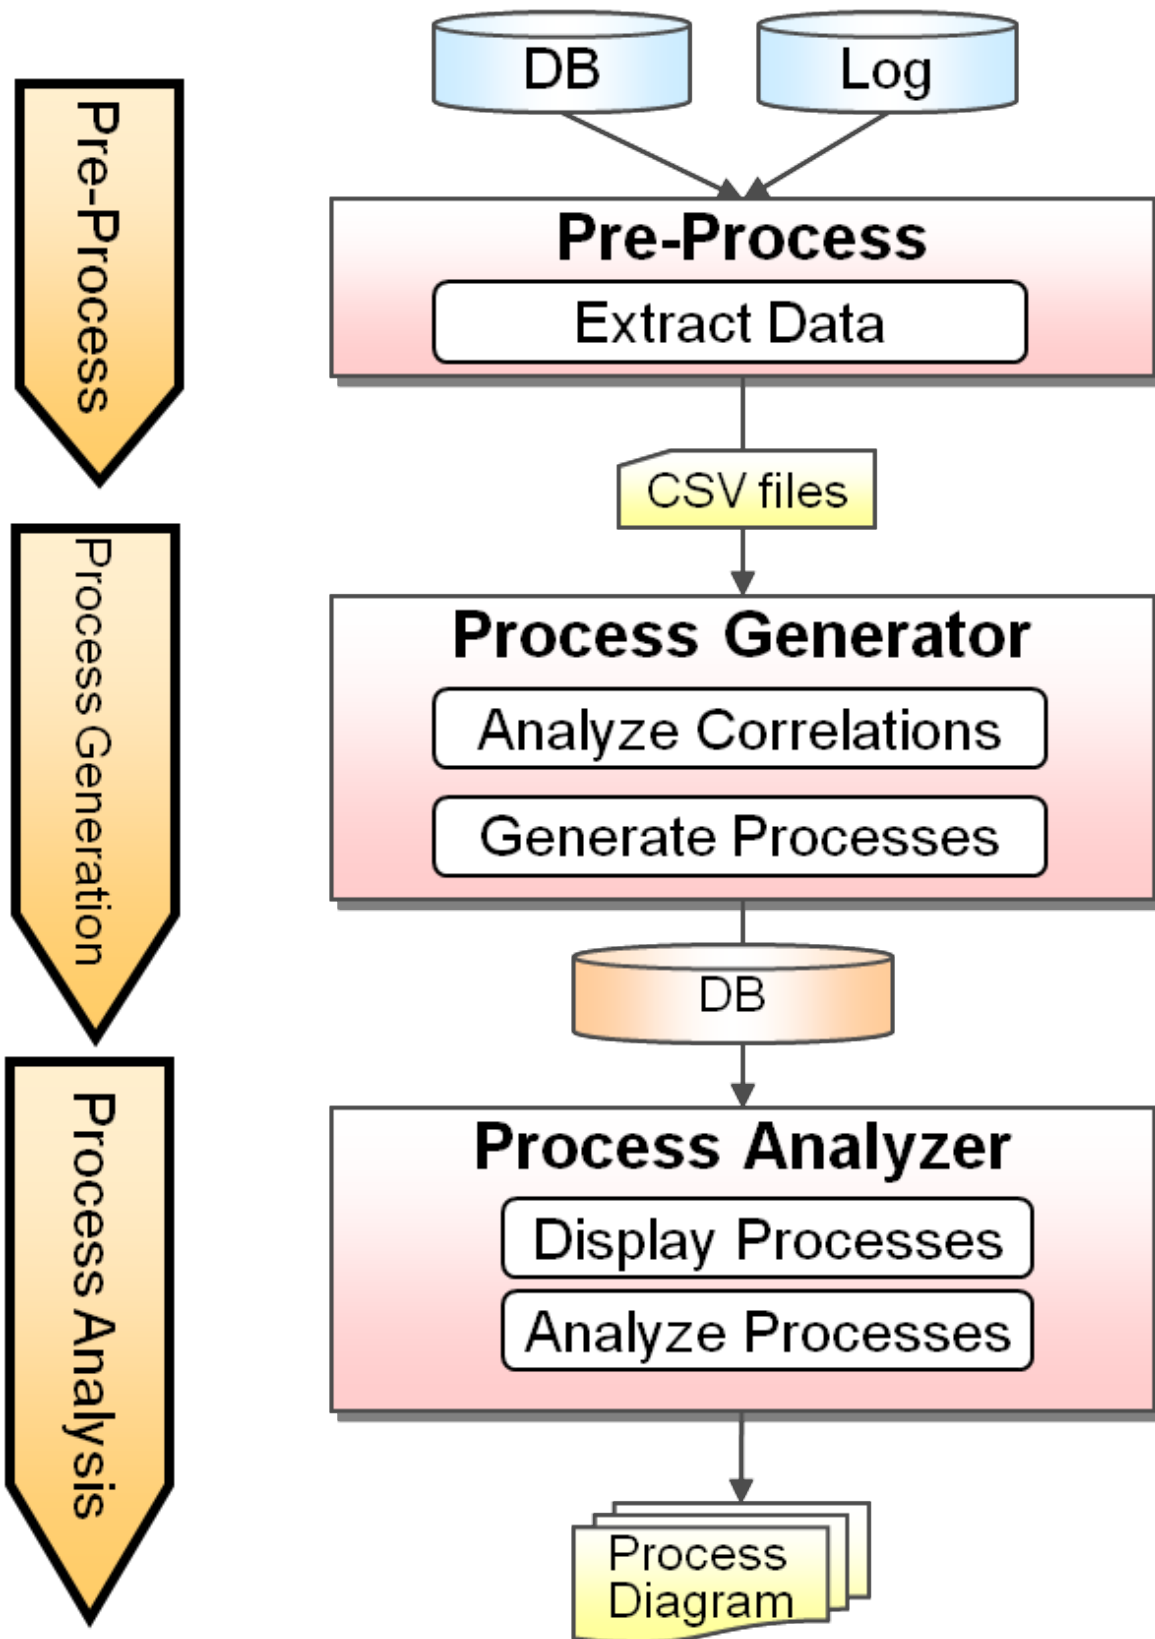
Pre-Process

Process Generation

Process Analysis

DB

Log

Pre-Process

Extract Data

CSV files

Process Generator

Analyze Correlations

Generate Processes

DB

Process Analyzer

Display Processes

Analyze Processes

Process Diagram